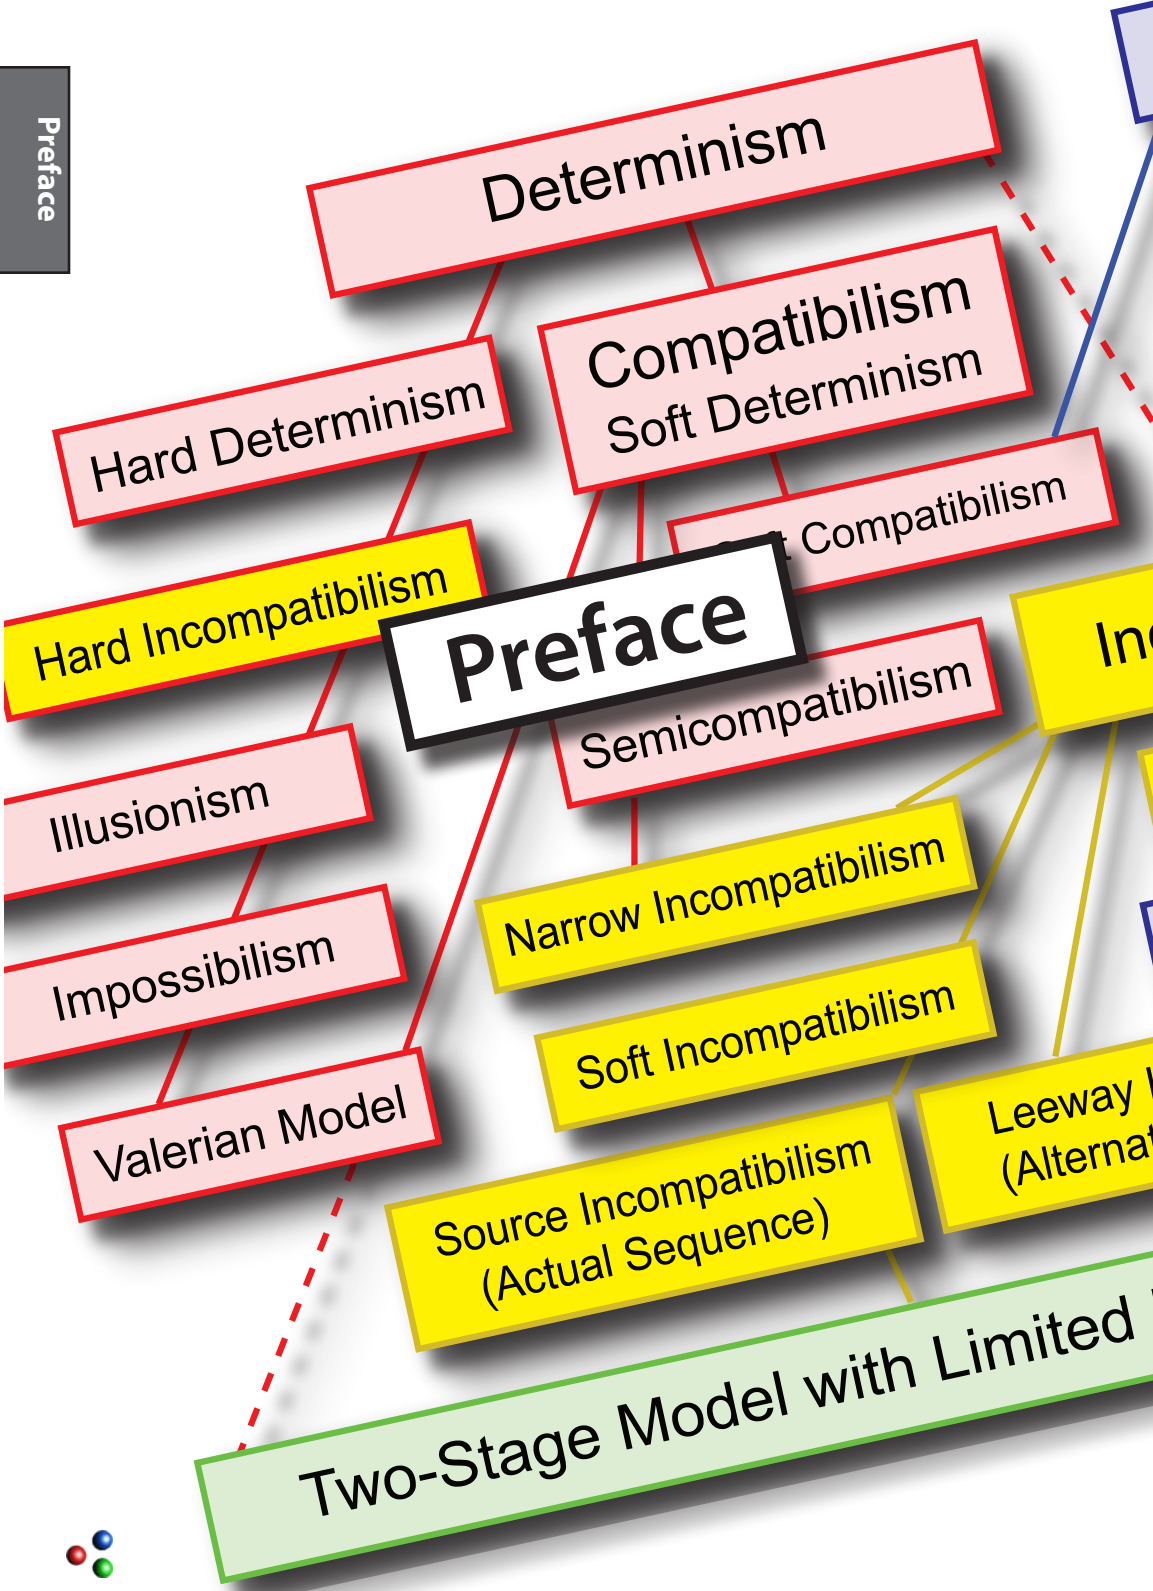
Preface

Determinism

Hard Determinism

Compatibilism
Soft Determinism

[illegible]t Compatibilism

Hard Incompatibilism

Preface

Semicompatibilism

In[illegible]

Illusionism

Narrow Incompatibilism

Impossibilism

Soft Incompatibilism

Valerian Model

Leeway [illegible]
(Alterna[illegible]

Source Incompatibilism
(Actual Sequence)

Two-Stage Model with Limited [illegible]